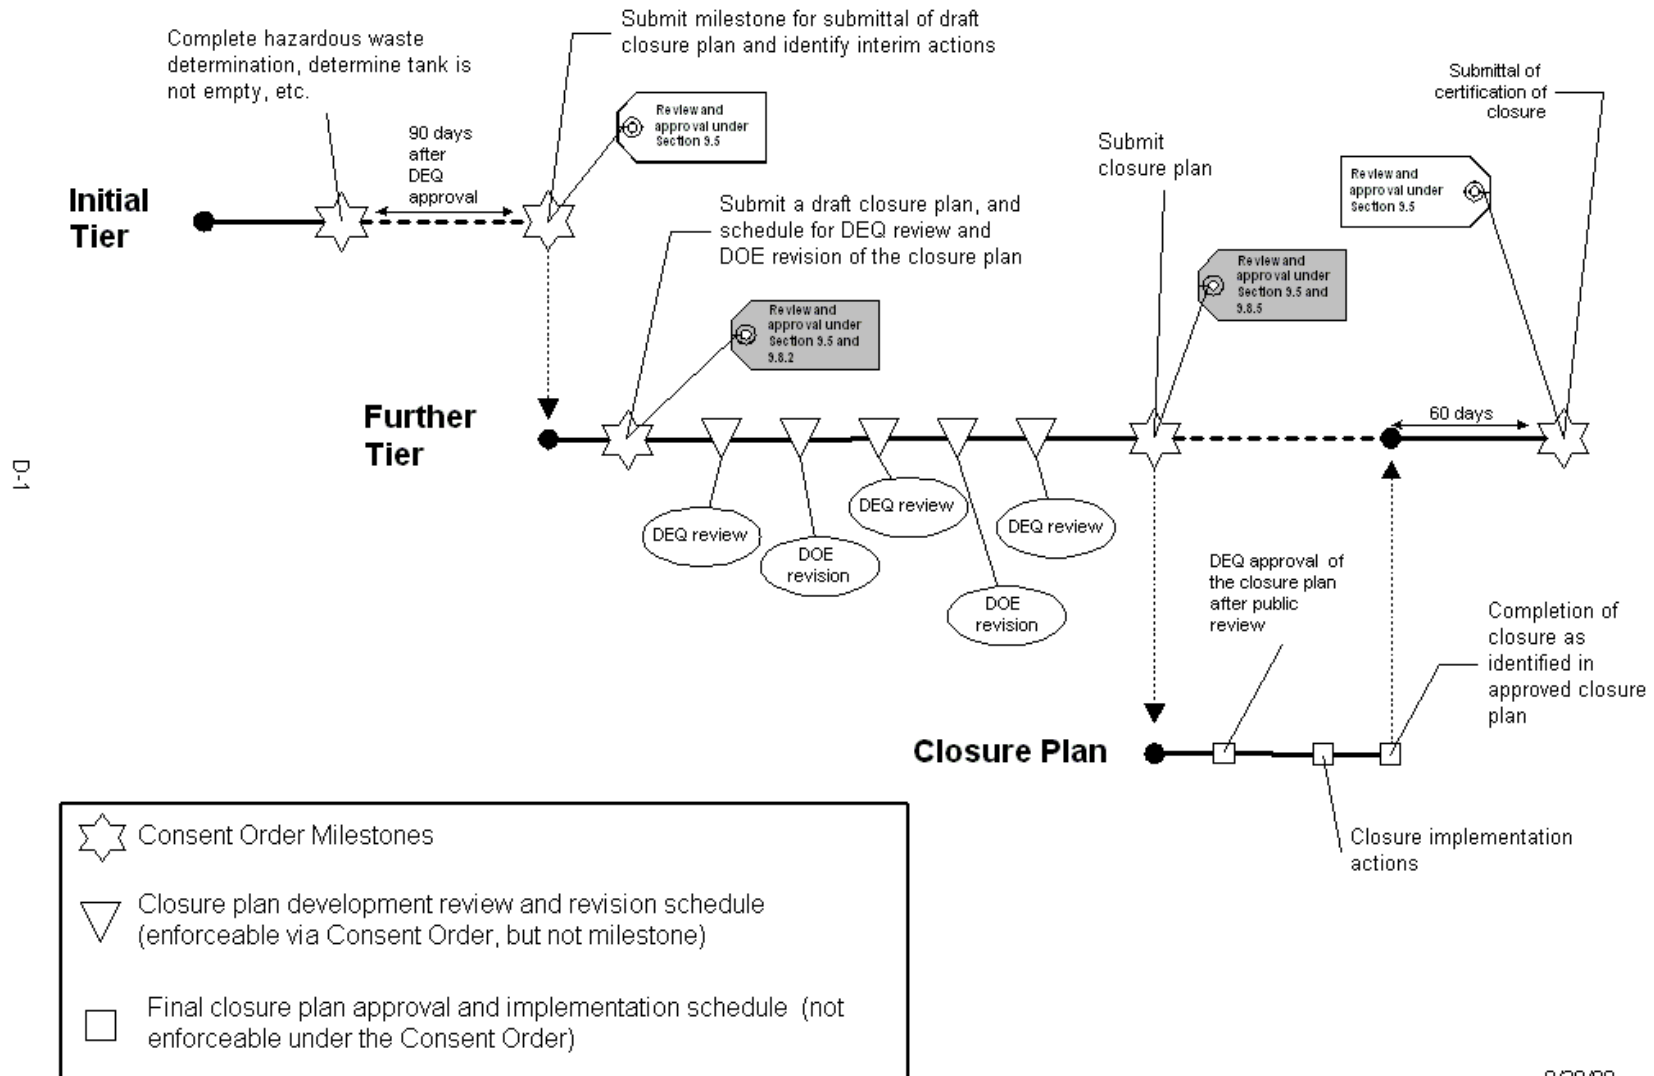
Complete hazardous waste determination, determine tank is not empty, etc.

Submit milestone for submittal of draft closure plan and identify interim actions

90 days after DEQ approval

Review and approval under Section 9.5

Submittal of certification of closure

Submit closure plan

Review and approval under Section 9.5

Initial Tier

Submit a draft closure plan, and schedule for DEQ review and DOE revision of the closure plan

Review and approval under Section 9.5 and 9.8.5

Review and approval under Section 9.5 and 9.8.2

Further Tier

60 days

D-1

DEQ review

DOE revision

DEQ review

DOE revision

DEQ review

DEQ approval of the closure plan after public review

Completion of closure as identified in approved closure plan

Closure Plan

Closure implementation actions

Consent Order Milestones

Closure plan development review and revision schedule (enforceable via Consent Order, but not milestone)

Final closure plan approval and implementation schedule (not enforceable under the Consent Order)

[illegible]